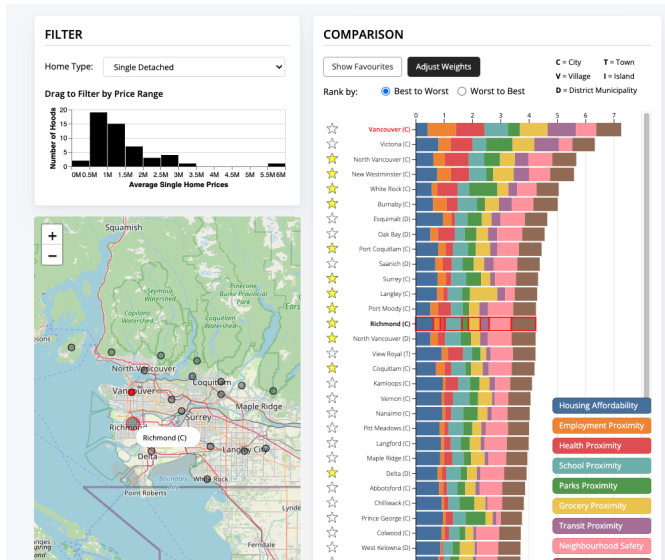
FILTER

Home Type: Single Detached

Drag to Filter by Price Range

Number of Hoods

20
15
10
5
0

0M 0.5M 1M 1.5M 2M 2.5M 3M 3.5M 4M 4.5M 5M 5.5M 6M

Average Single Home Prices

+
−

Squamish
Seymour Watershed
Pinecrest Burke Mountain Regional Park
Capilano Watershed
North Vancouver
Vancouver
Coquitlam
Maple Ridge
Richmond
Surrey
Richmond (C)
Delta
Langley City
White Rock
Point Roberts
Lynde
Ferndale

COMPARISON

Show Favourites | Adjust Weights

C = City T = Town
V = Village I = Island
D = District Municipality

Rank by: Best to Worst Worst to Best

0 1 2 3 4 5 6 7

Vancouver (C)
Victoria (C)
North Vancouver (C)
New Westminster (C)
White Rock (C)
Burnaby (C)
Esquimalt (D)
Oak Bay (D)
Port Coquitlam (C)
Saanich (D)
Surrey (C)
Langley (C)
Port Moody (C)
Richmond (C)
North Vancouver (D)
View Royal (T)
Coquitlam (C)
Kamloops (C)
Vernon (C)
Nanaimo (C)
Pitt Meadows (C)
Langford (C)
Maple Ridge (C)
Delta (D)
Abbotsford (C)
Chilliwack (C)
Prince George (C)
Colwood (C)
West Kelowna (D)

Housing Affordability
Employment Proximity
Health Proximity
School Proximity
Parks Proximity
Grocery Proximity
Transit Proximity
Neighbourhood Safety